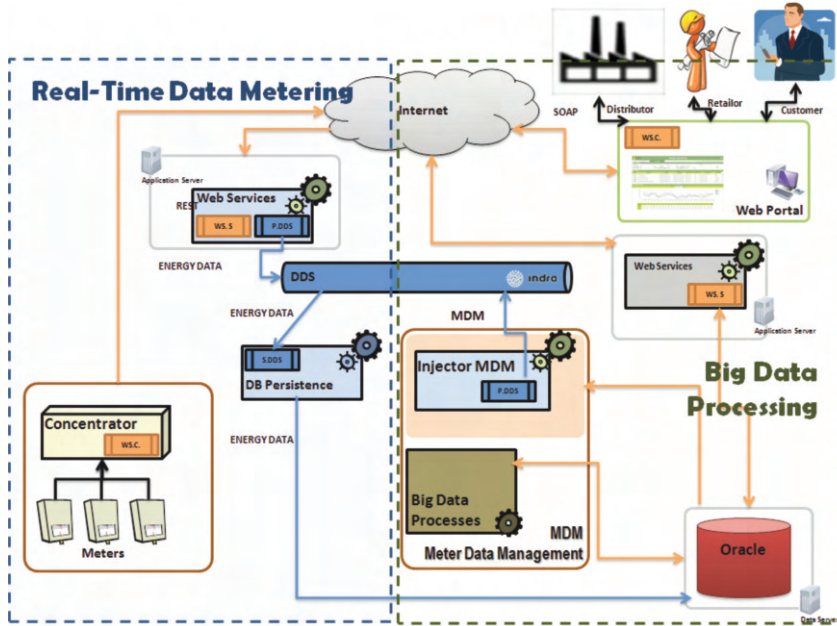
Real-Time Data Metering

Internet

SOAP

Distributor

Retailor

Customer

W.S.C.

Web Portal

Application Server

Web Services

REST

WS.S

P.DDS

ENERGY DATA

DDS

indra

Web Services

WS.S

Application Server

ENERGY DATA

MDM

S.DDS

DB Persistence

Injector MDM

P.DDS

Big Data Processing

ENERGY DATA

Concentrator

W.S.C.

Meters

Big Data Processes

MDM

Meter Data Management

Oracle

Data Server